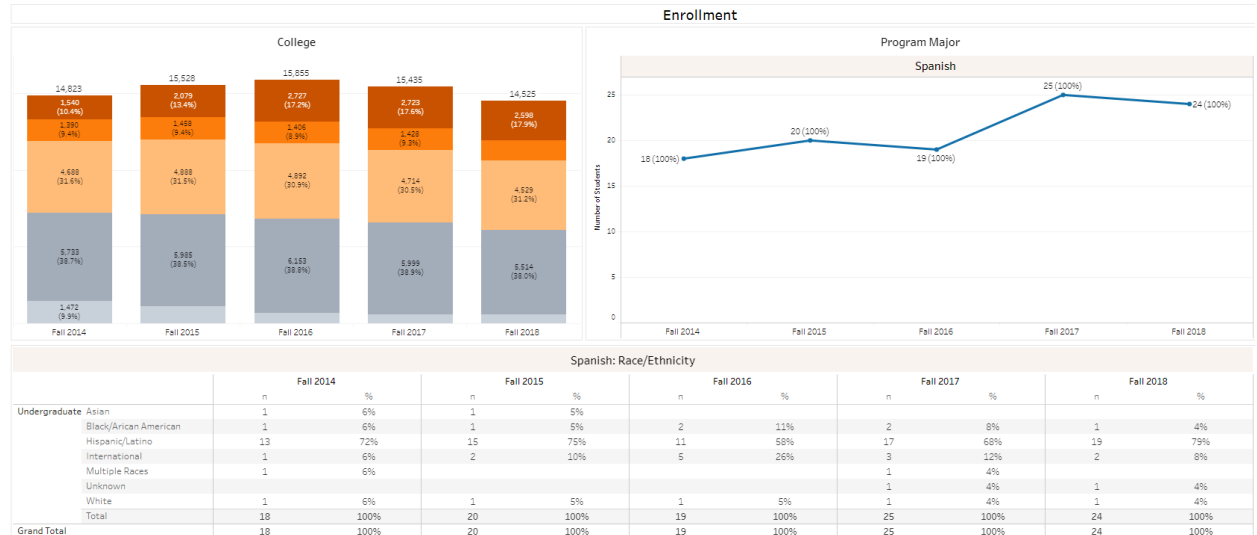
Enrollment

College

14,823
1,540
(10.4%)
1,390
(9.4%)
4,688
(31.6%)
5,733
(38.7%)
1,472
(9.9%)

15,528
2,079
(13.4%)
1,458
(9.4%)
4,888
(31.5%)
5,985
(38.5%)

15,855
2,727
(17.2%)
1,406
(8.9%)
4,892
(30.9%)
6,153
(38.8%)

15,435
2,723
(17.6%)
1,428
(9.3%)
4,714
(30.5%)
5,999
(38.9%)

14,525
2,598
(17.9%)
4,529
(31.2%)
5,514
(38.0%)

Fall 2014 Fall 2015 Fall 2016 Fall 2017 Fall 2018

Program Major

Spanish

25
20
15
10
5
0
Number of Students

18 (100%)
20 (100%)
19 (100%)
25 (100%)
24 (100%)

Fall 2014 Fall 2015 Fall 2016 Fall 2017 Fall 2018

Spanish: Race/Ethnicity

| | | Fall 2014 | | Fall 2015 | | Fall 2016 | | Fall 2017 | | Fall 2018 | |
|---|---|---|---|---|---|---|---|---|---|---|---|
| | | n | % | n | % | n | % | n | % | n | % |
| Undergraduate | Asian | 1 | 6% | 1 | 5% | | | | | | |
| | Black/Arican American | 1 | 6% | 1 | 5% | 2 | 11% | 2 | 8% | 1 | 4% |
| | Hispanic/Latino | 13 | 72% | 15 | 75% | 11 | 58% | 17 | 68% | 19 | 79% |
| | International | 1 | 6% | 2 | 10% | 5 | 26% | 3 | 12% | 2 | 8% |
| | Multiple Races | 1 | 6% | | | | | 1 | 4% | | |
| | Unknown | | | | | | | 1 | 4% | 1 | 4% |
| | White | 1 | 6% | 1 | 5% | 1 | 5% | 1 | 4% | 1 | 4% |
| | Total | 18 | 100% | 20 | 100% | 19 | 100% | 25 | 100% | 24 | 100% |
| Grand Total | | 18 | 100% | 20 | 100% | 19 | 100% | 25 | 100% | 24 | 100% |